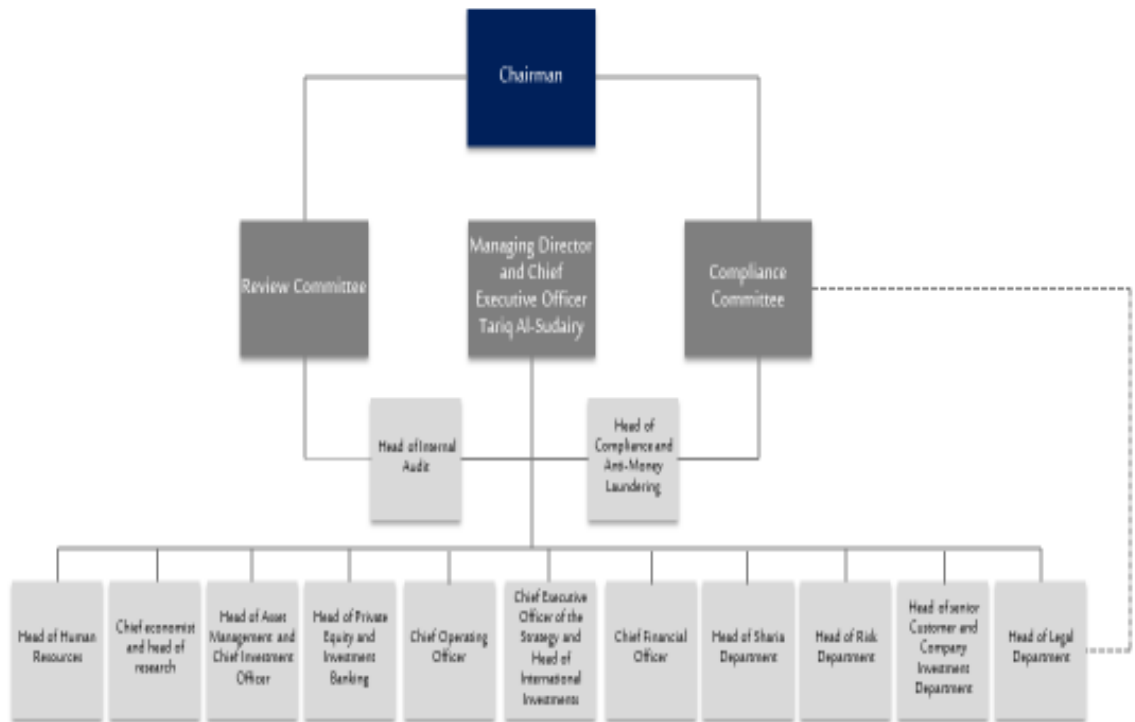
Chairman

Review Committee

Managing Director and Chief Executive Officer Tariq Al-Sudairy

Compliance Committee

Head of Internal Audit

Head of Compliance and Anti-Money Laundering

Head of Human Resources

Chief economist and head of research

Head of Asset Management and Chief Investment Officer

Head of Private Equity and Investment Banking

Chief Operating Officer

Chief Executive Officer of the Strategy and Head of International Investments

Chief Financial Officer

Head of Sharia Department

Head of Risk Department

Head of senior Customer and Company Investment Department

Head of Legal Department